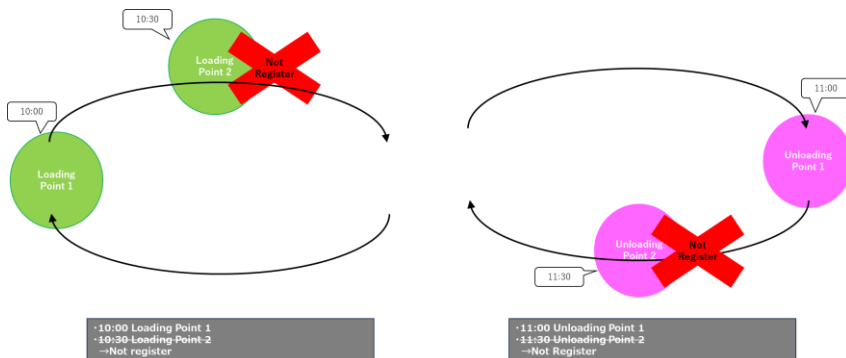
10:30

Loading Point 2

Not Register

10:00

Loading Point 1

11:00

Unloading Point 1

Unloading Point 2

Not Register

11:30

・10:00 Loading Point 1
・~~10:30 Loading Point 2~~
→Not register

・11:00 Unloading Point 1
・~~11:30 Unloading Point 2~~
→Not Register